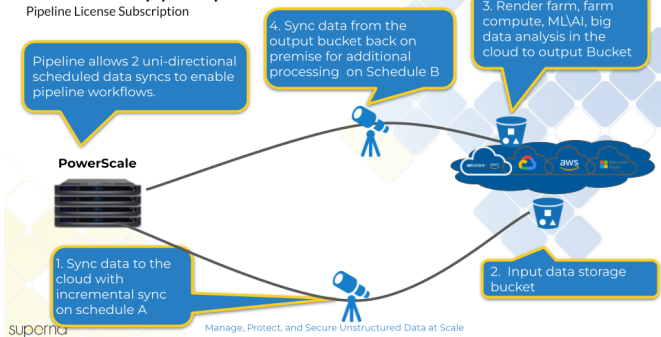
Pipeline License Subscription

Pipeline allows 2 uni-directional scheduled data syncs to enable pipeline workflows.

4. Sync data from the output bucket back on premise for additional processing on Schedule B

3. Render farm, farm compute, ML\AI, big data analysis in the cloud to output Bucket

PowerScale

vmware

aws

1. Sync data to the cloud with incremental sync on schedule A

2. Input data storage bucket

superna

Manage, Protect, and Secure Unstructured Data at Scale